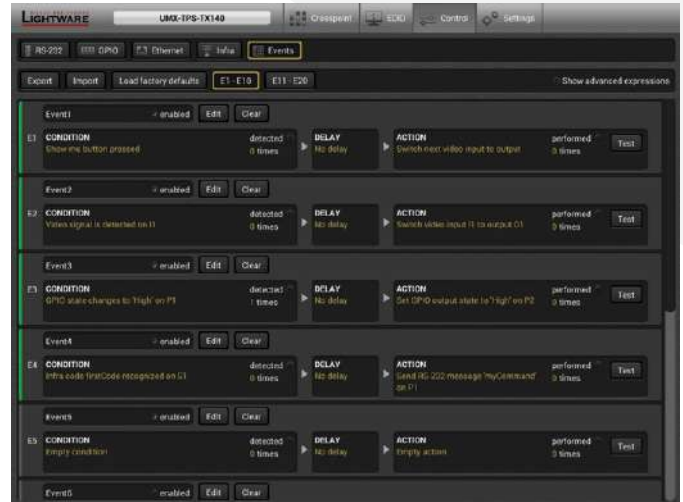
LIGHTWARE UMX-TPS-TX140 Crosspoint EDID Control Settings

RS-232 GPIO Ethernet Infra Events

Export Import Load factory defaults E1-E10 E11-E20 Show advanced expressions

Event1 enabled Edit Clear

E1 CONDITION Show me button pressed detected 0 times DELAY No delay ACTION Switch next video input to output performed 0 times Test

Event2 enabled Edit Clear

E2 CONDITION Video signal is detected on I1 detected 0 times DELAY No delay ACTION Switch video input I1 to output O1 performed 0 times Test

Event3 enabled Edit Clear

E3 CONDITION GPIO state changes to 'High' on P1 detected 1 times DELAY No delay ACTION Set GPIO output state to 'High' on P2 performed 0 times Test

Event4 enabled Edit Clear

E4 CONDITION Infra code firstCode recognized on S1 detected 0 times DELAY No delay ACTION Send RS-232 message 'myCommand' on P1 performed 0 times Test

Event5 enabled Edit Clear

E5 CONDITION Empty condition detected 0 times DELAY No delay ACTION Empty action performed 0 times Test

Event6 enabled Edit Clear